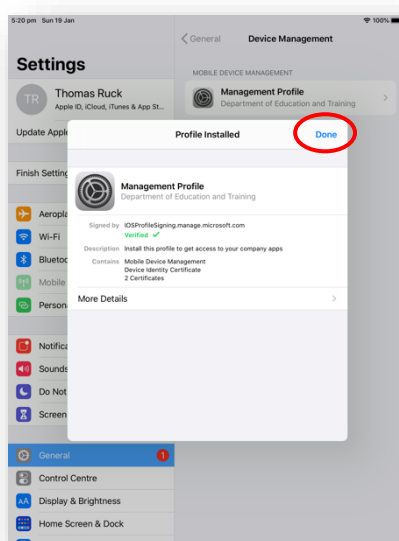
5:20 pm Sun 19 Jan

100%

Settings

TR

Thomas Ruck

Apple ID, iCloud, iTunes & App St...

Update Apple

Finish Setting

Aeropla

Wi-Fi

Bluetoo

Mobile

Persona

Notifica

Sounds

Do Not

Screen

General

1

Control Centre

Display & Brightness

Home Screen & Dock

General

Device Management

MOBILE DEVICE MANAGEMENT

Management Profile

Department of Education and Training

Profile Installed

Done

Management Profile

Department of Education and Training

Signed by IOSProfileSigning.manage.microsoft.com

Verified ✓

Description Install this profile to get access to your company apps

Contains Mobile Device Management
Device Identity Certificate
2 Certificates

More Details